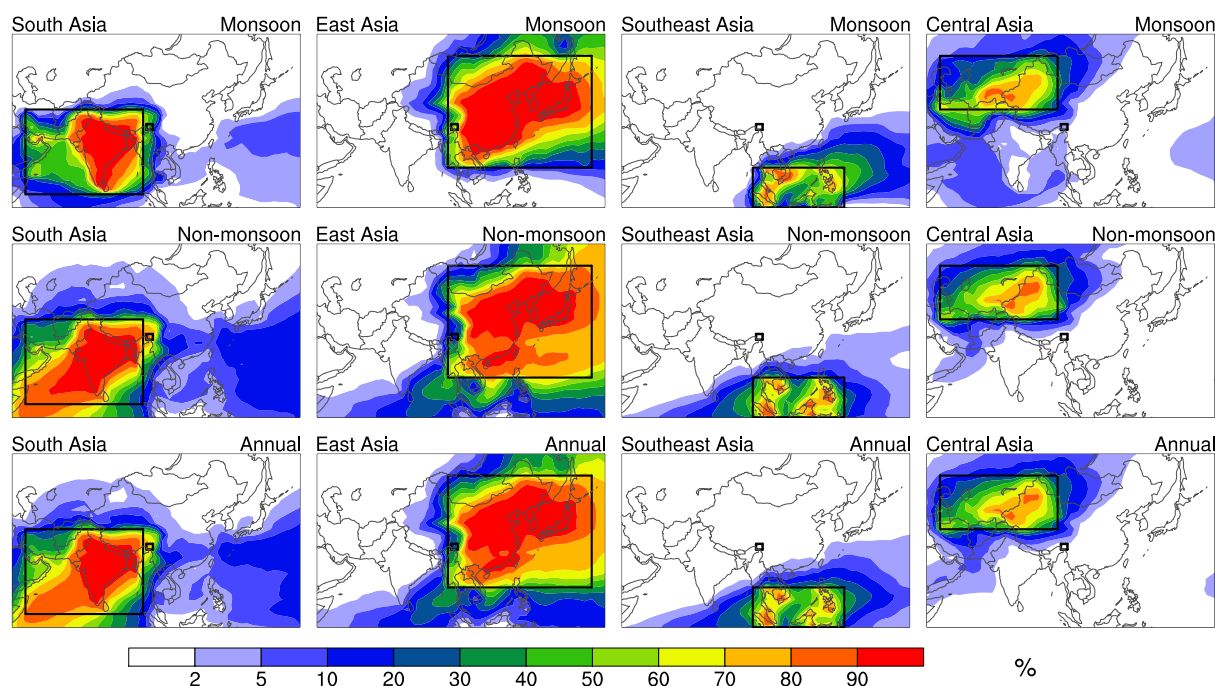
South Asia Monsoon
East Asia Monsoon
Southeast Asia Monsoon
Central Asia Monsoon

South Asia Non-monsoon
East Asia Non-monsoon
Southeast Asia Non-monsoon
Central Asia Non-monsoon

South Asia Annual
East Asia Annual
Southeast Asia Annual
Central Asia Annual

2 5 10 20 30 40 50 60 70 80 90

%